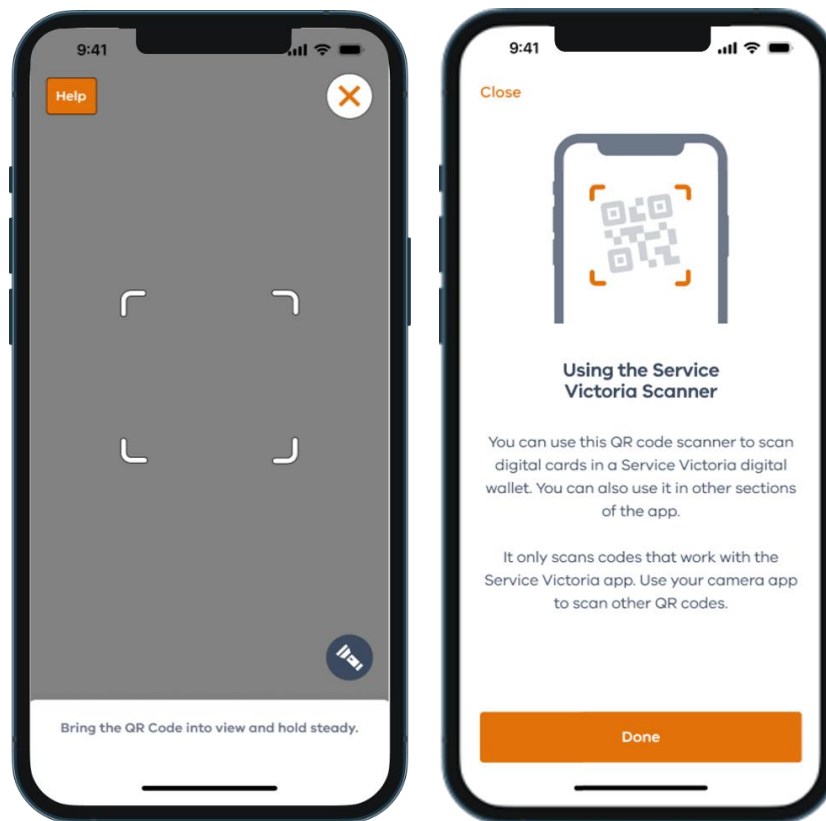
9:41

Help

Bring the QR Code into view and hold steady.

9:41

Close

Using the Service Victoria Scanner

You can use this QR code scanner to scan digital cards in a Service Victoria digital wallet. You can also use it in other sections of the app.

It only scans codes that work with the Service Victoria app. Use your camera app to scan other QR codes.

Done